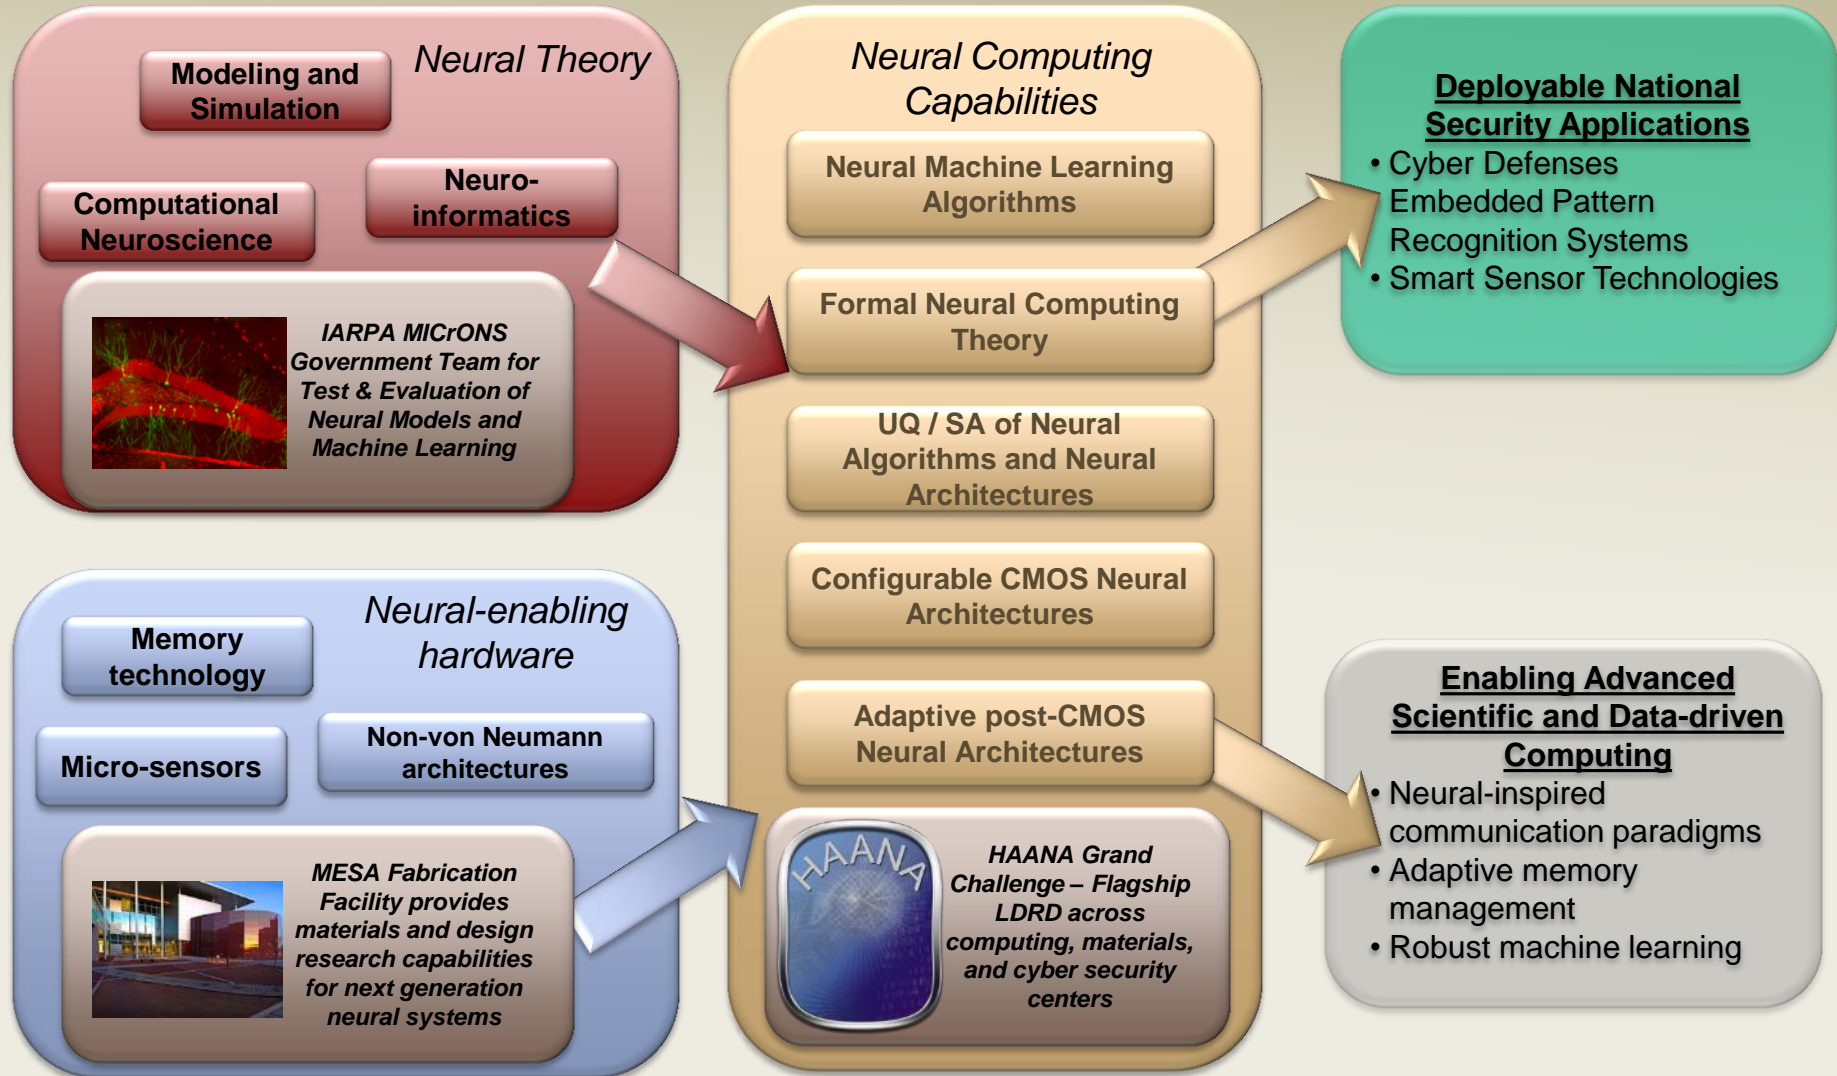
Neural Theory

Modeling and Simulation

Computational Neuroscience

Neuroinformatics

IARPA MICrONS Government Team for Test & Evaluation of Neural Models and Machine Learning

Neural-enabling hardware

Memory technology

Micro-sensors

Non-von Neumann architectures

MESA Fabrication Facility provides materials and design research capabilities for next generation neural systems

Neural Computing Capabilities

Neural Machine Learning Algorithms

Formal Neural Computing Theory

UQ / SA of Neural Algorithms and Neural Architectures

Configurable CMOS Neural Architectures

Adaptive post-CMOS Neural Architectures

HAANA

HAANA Grand Challenge – Flagship LDRD across computing, materials, and cyber security centers

Deployable National Security Applications

• Cyber Defenses Embedded Pattern Recognition Systems
• Smart Sensor Technologies

Enabling Advanced Scientific and Data-driven Computing

• Neural-inspired communication paradigms
• Adaptive memory management
• Robust machine learning